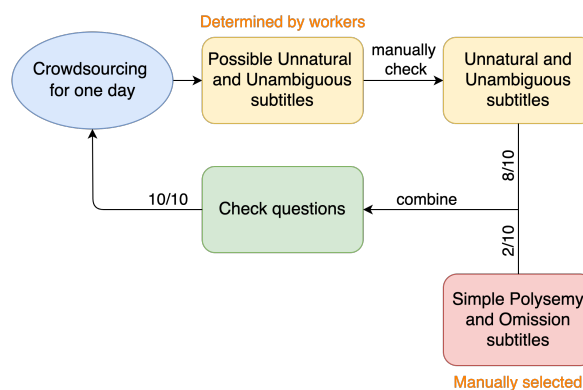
Determined by workers

Crowdsourcing for one day

Possible Unnatural and Unambiguous subtitles

manually check

Unnatural and Unambiguous subtitles

8/10

2/10

combine

10/10

Check questions

Simple Polysemy and Omission subtitles

Manually selected